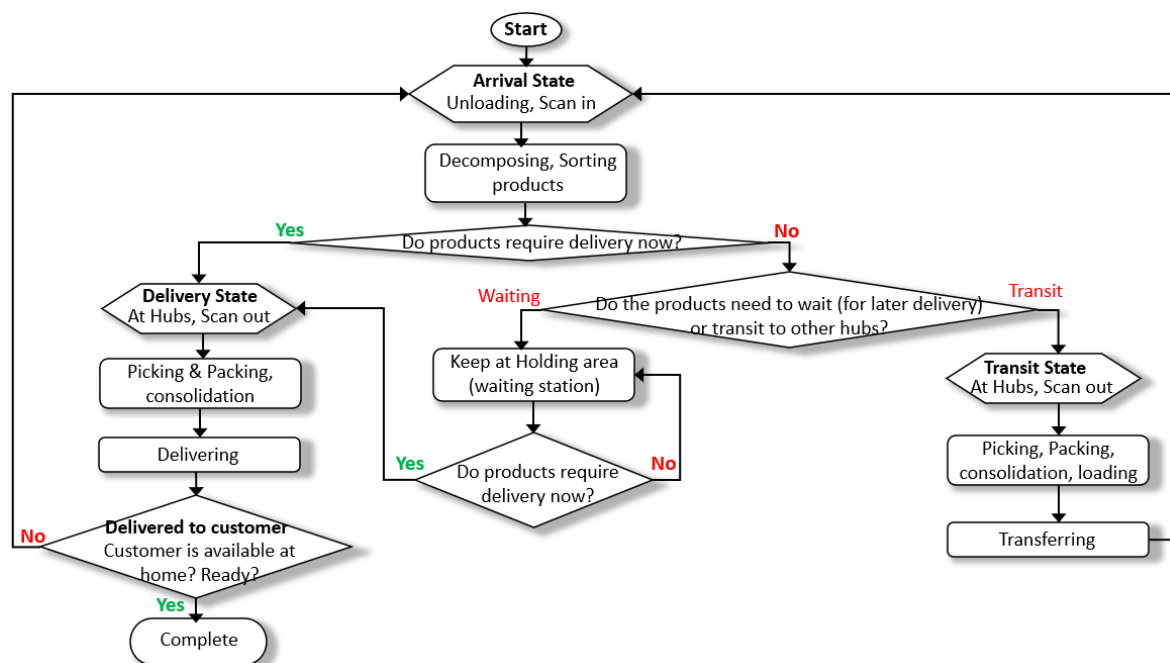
Start

Arrival State
Unloading, Scan in

Decomposing, Sorting products

Yes

Do products require delivery now?

No

Delivery State
At Hubs, Scan out

Waiting

Do the products need to wait (for later delivery) or transit to other hubs?

Transit

Picking & Packing, consolidation

Keep at Holding area (waiting station)

Transit State
At Hubs, Scan out

Delivering

Yes

Do products require delivery now?

No

Picking, Packing, consolidation, loading

No

Delivered to customer
Customer is available at home? Ready?

Transferring

Yes

Complete